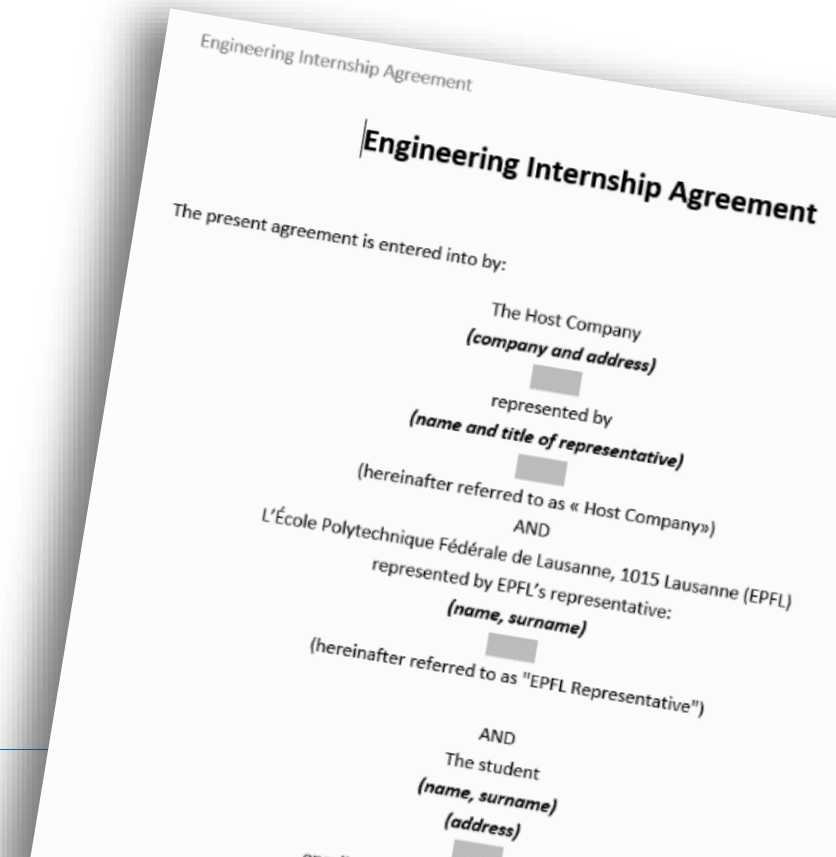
Engineering Internship Agreement

Engineering Internship Agreement

The present agreement is entered into by:

The Host Company
(company and address)

represented by
(name and title of representative)

(hereinafter referred to as « Host Company»)
AND
L'École Polytechnique Fédérale de Lausanne, 1015 Lausanne (EPFL)
represented by EPFL's representative:
(name, surname)

(hereinafter referred to as "EPFL Representative")

AND
The student
(name, surname)
(address)

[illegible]